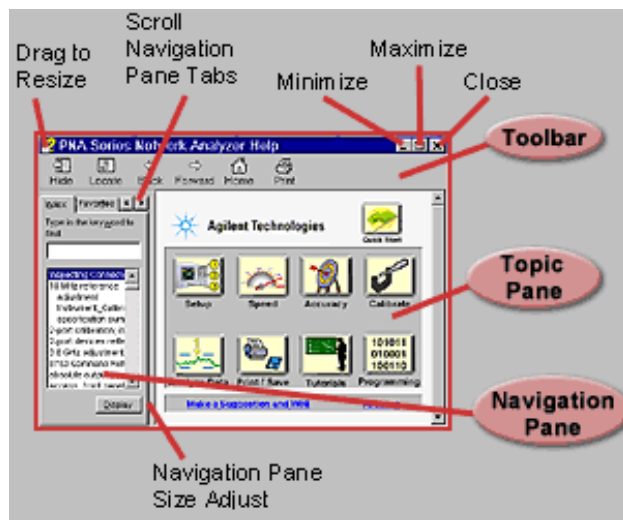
Drag to Resize

Scroll Navigation Pane Tabs

Maximize

Minimize

Close

PNA Series Network Analyzer Help

Toolbar

Hide Locate Back Forward Home Print

Index Favorites

Type in the keyword to find

Agilent Technologies

Quick Start

Topic Pane

Setup Speed Accuracy Calibrate

Programming

Print / Save Tutorials

101010
010001
100110

Display

Make a Suggestion and Win!

Navigation Pane

Navigation Pane Size Adjust